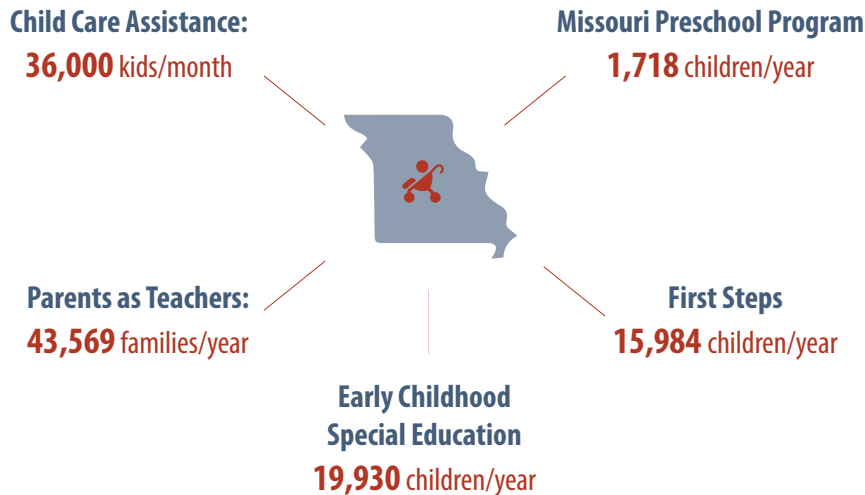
Child Care Assistance:
36,000 kids/month

Missouri Preschool Program
1,718 children/year

Parents as Teachers:
43,569 families/year

First Steps
15,984 children/year

Early Childhood
Special Education
19,930 children/year